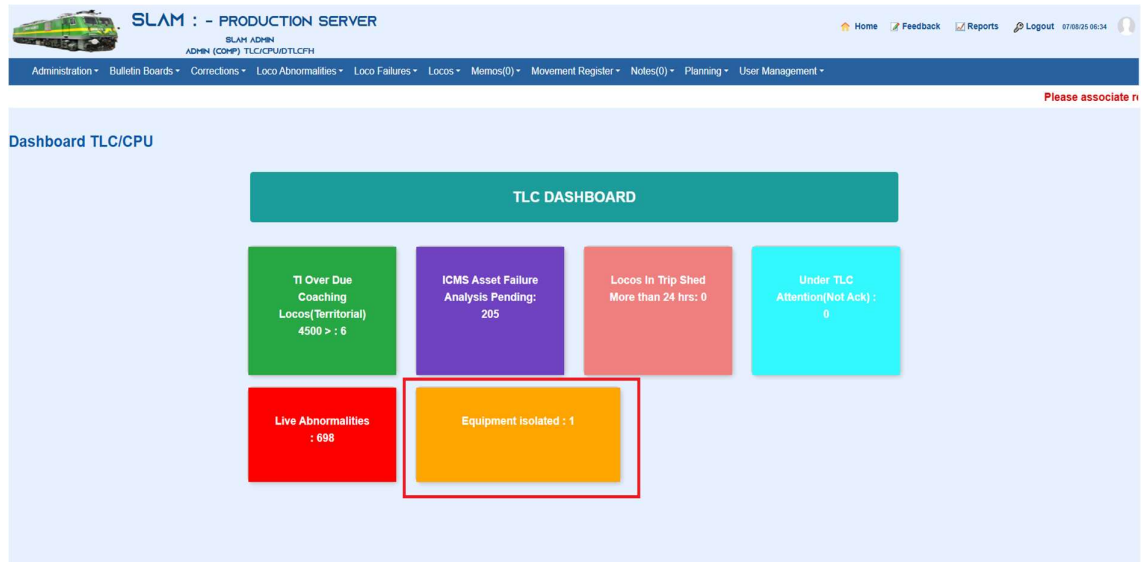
SLAM : - PRODUCTION SERVER
SLAM ADMIN
ADMIN (COMP) TLC/CPU/DTLCFH

Home Feedback Reports Logout 07/08/25 06:34

Administration ▾ Bulletin Boards ▾ Corrections ▾ Loco Abnormalities ▾ Loco Failures ▾ Locos ▾ Memos(0) ▾ Movement Register ▾ Notes(0) ▾ Planning ▾ User Management ▾

Please associate r

Dashboard TLC/CPU

TLC DASHBOARD

TI Over Due Coaching Locos(Territorial) 4500 > : 6

ICMS Asset Failure Analysis Pending: 205

Locos In Trip Shed More than 24 hrs: 0

Under TLC Attention(Not Ack) : 0

Live Abnormalities : 698

Equipment isolated : 1